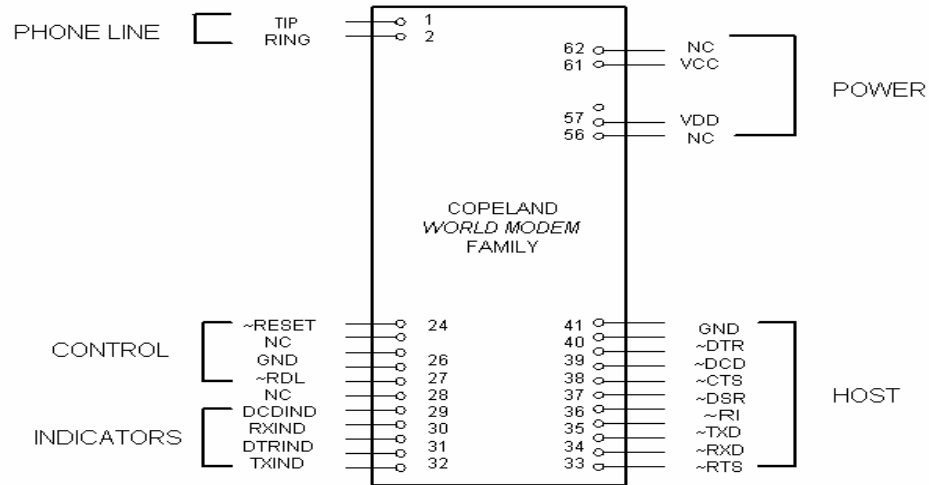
PHONE LINE

TIP 1
RING 2

62 NC
61 VCC

POWER

57 VDD
56 NC

COPELAND
*WORLD MODEM*
FAMILY

CONTROL

~RESET 24
NC
GND 26
~RDL 27
NC 28

INDICATORS

DCDIND 29
RXIND 30
DTRIND 31
TXIND 32

41 GND
40 ~DTR
39 ~DCD
38 ~CTS
37 ~DSR
36 ~RI
35 ~TXD
34 ~RXD
33 ~RTS

HOST